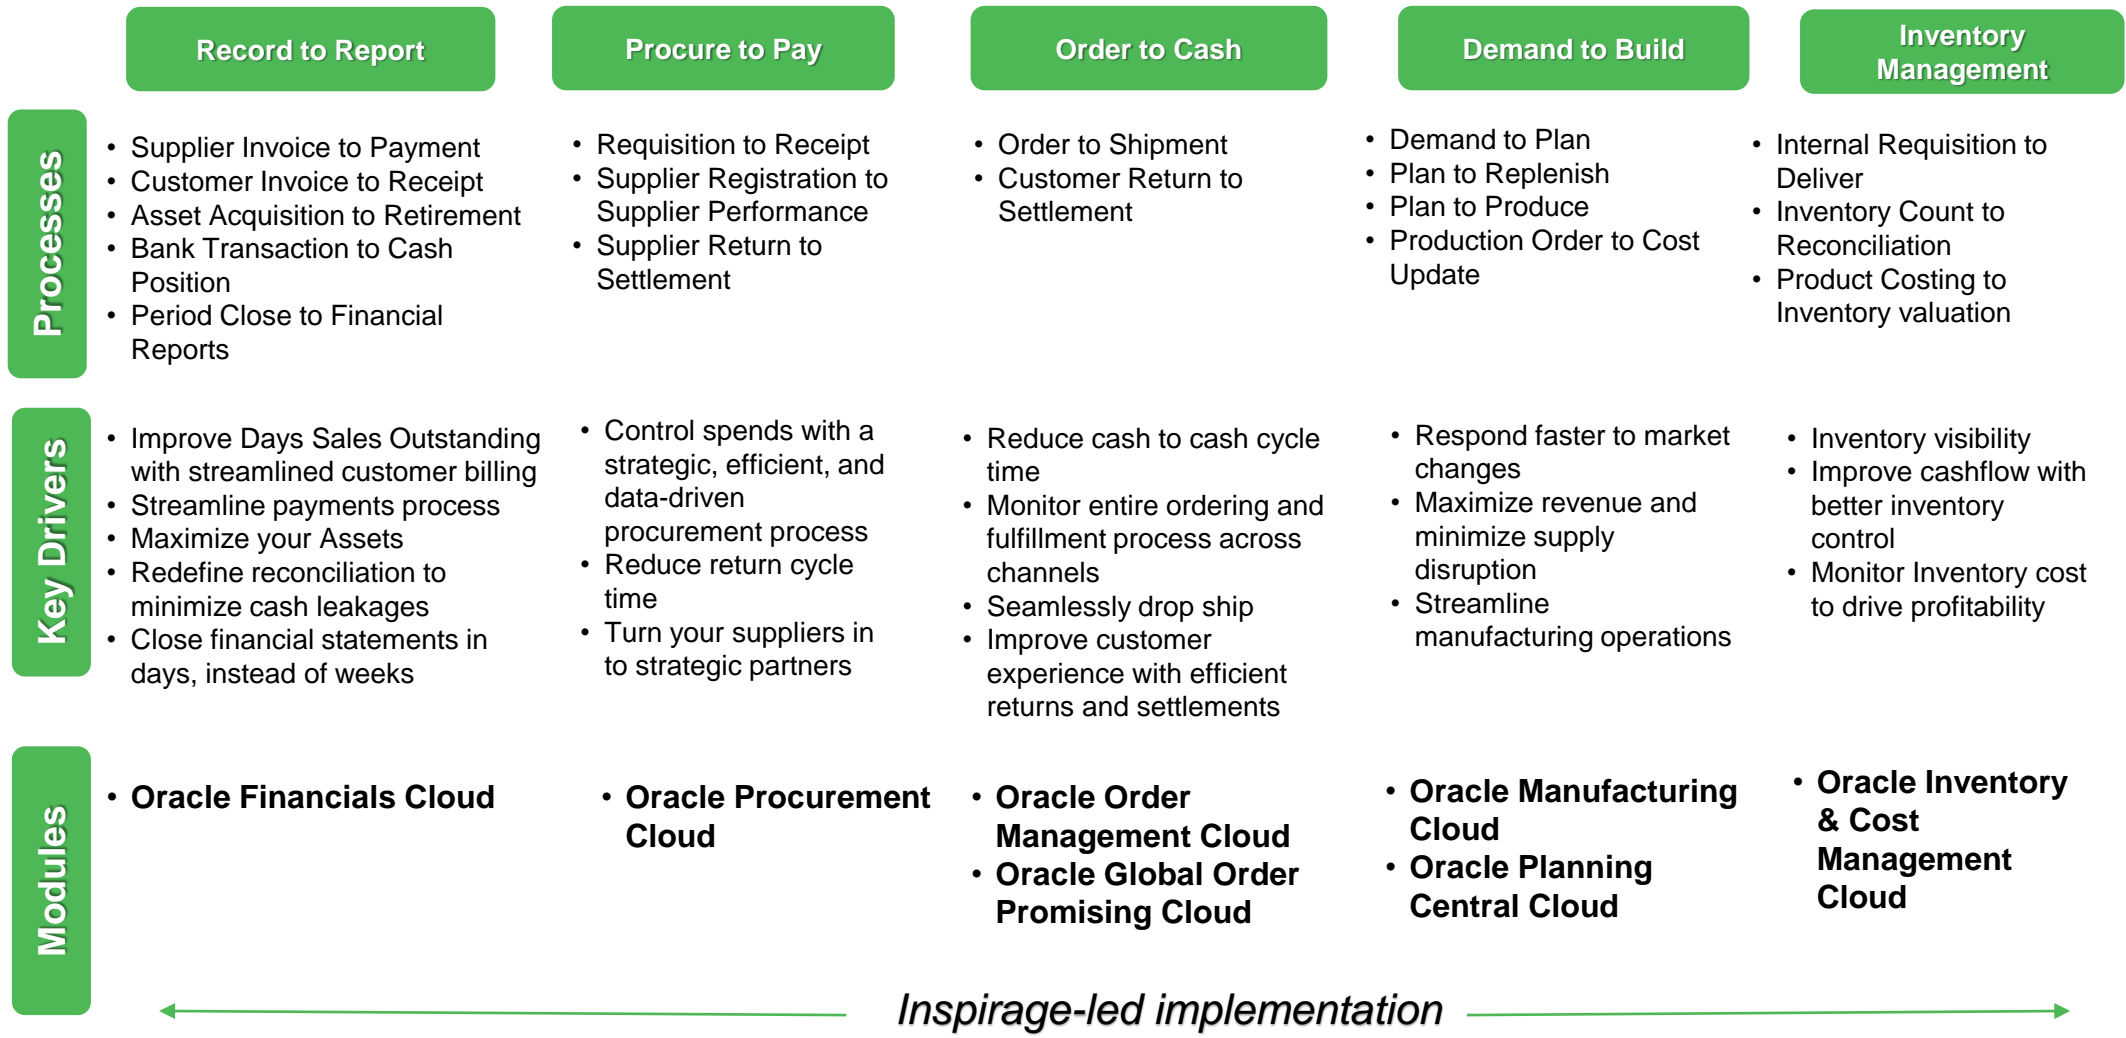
| | Record to Report | Procure to Pay | Order to Cash | Demand to Build | Inventory Management |
|---|---|---|---|---|---|
| Processes | • Supplier Invoice to Payment<br>• Customer Invoice to Receipt<br>• Asset Acquisition to Retirement<br>• Bank Transaction to Cash Position<br>• Period Close to Financial Reports | • Requisition to Receipt<br>• Supplier Registration to Supplier Performance<br>• Supplier Return to Settlement | • Order to Shipment<br>• Customer Return to Settlement | • Demand to Plan<br>• Plan to Replenish<br>• Plan to Produce<br>• Production Order to Cost Update | • Internal Requisition to Deliver<br>• Inventory Count to Reconciliation<br>• Product Costing to Inventory valuation |
| Key Drivers | • Improve Days Sales Outstanding with streamlined customer billing<br>• Streamline payments process<br>• Maximize your Assets<br>• Redefine reconciliation to minimize cash leakages<br>• Close financial statements in days, instead of weeks | • Control spends with a strategic, efficient, and data-driven procurement process<br>• Reduce return cycle time<br>• Turn your suppliers in to strategic partners | • Reduce cash to cash cycle time<br>• Monitor entire ordering and fulfillment process across channels<br>• Seamlessly drop ship<br>• Improve customer experience with efficient returns and settlements | • Respond faster to market changes<br>• Maximize revenue and minimize supply disruption<br>• Streamline manufacturing operations | • Inventory visibility<br>• Improve cashflow with better inventory control<br>• Monitor Inventory cost to drive profitability |
| Modules | • Oracle Financials Cloud | • Oracle Procurement Cloud | • Oracle Order Management Cloud<br>• Oracle Global Order Promising Cloud | • Oracle Manufacturing Cloud<br>• Oracle Planning Central Cloud | • Oracle Inventory & Cost Management Cloud |

Inspirage-led implementation